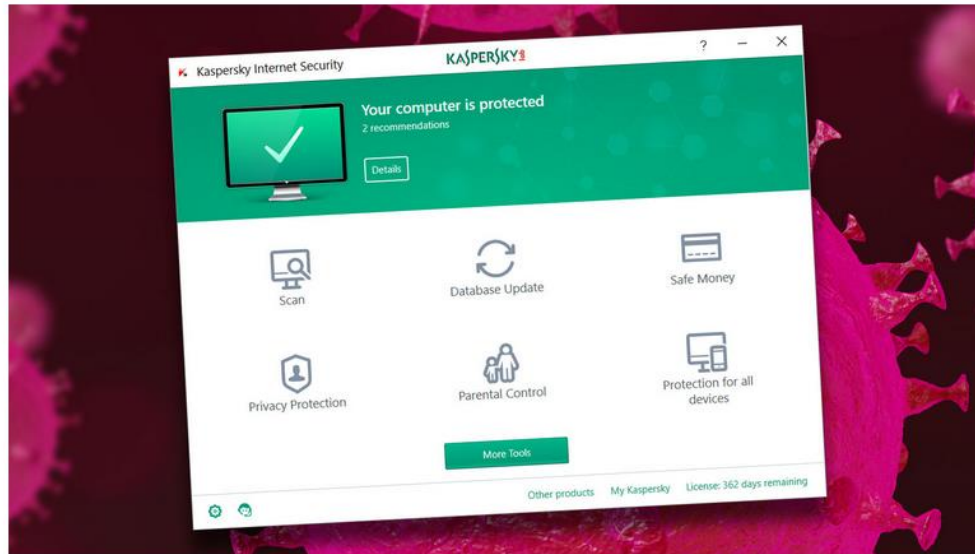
Kaspersky Internet Security

KASPERSKY

?

Your computer is protected
2 recommendations

Details

Scan

Database Update

Safe Money

Privacy Protection

Parental Control

Protection for all devices

More Tools

Other products My Kaspersky License: 362 days remaining